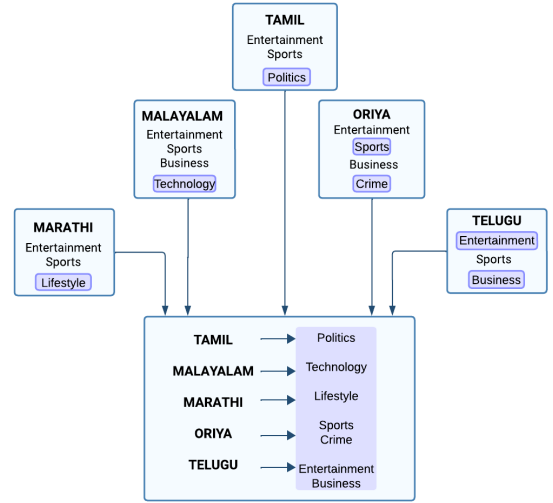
TAMIL
Entertainment
Sports
Politics

MALAYALAM
Entertainment
Sports
Business
Technology

ORIYA
Entertainment
Sports
Business
Crime

MARATHI
Entertainment
Sports
Lifestyle

TELUGU
Entertainment
Sports
Business

TAMIL → Politics
MALAYALAM → Technology
MARATHI → Lifestyle
ORIYA → Sports Crime
TELUGU → Entertainment Business